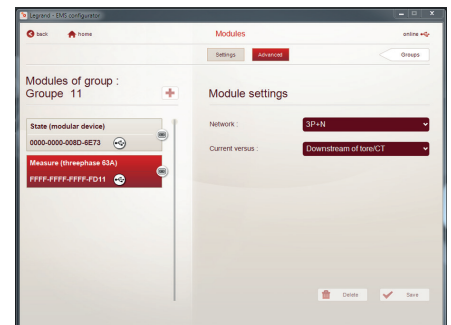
Legrand - EMS configurator

back home

Modules

online

Settings Advanced

Groups

Modules of group :
Groupe 11

+

Module settings

State (modular device)

0000-0000-008D-6E73

Measure (threephase 63A)

FFFF-FFFF-FFFF-FD11

Network :

3P+N

Current versus :

Downstream of tore/CT

Delete

Save